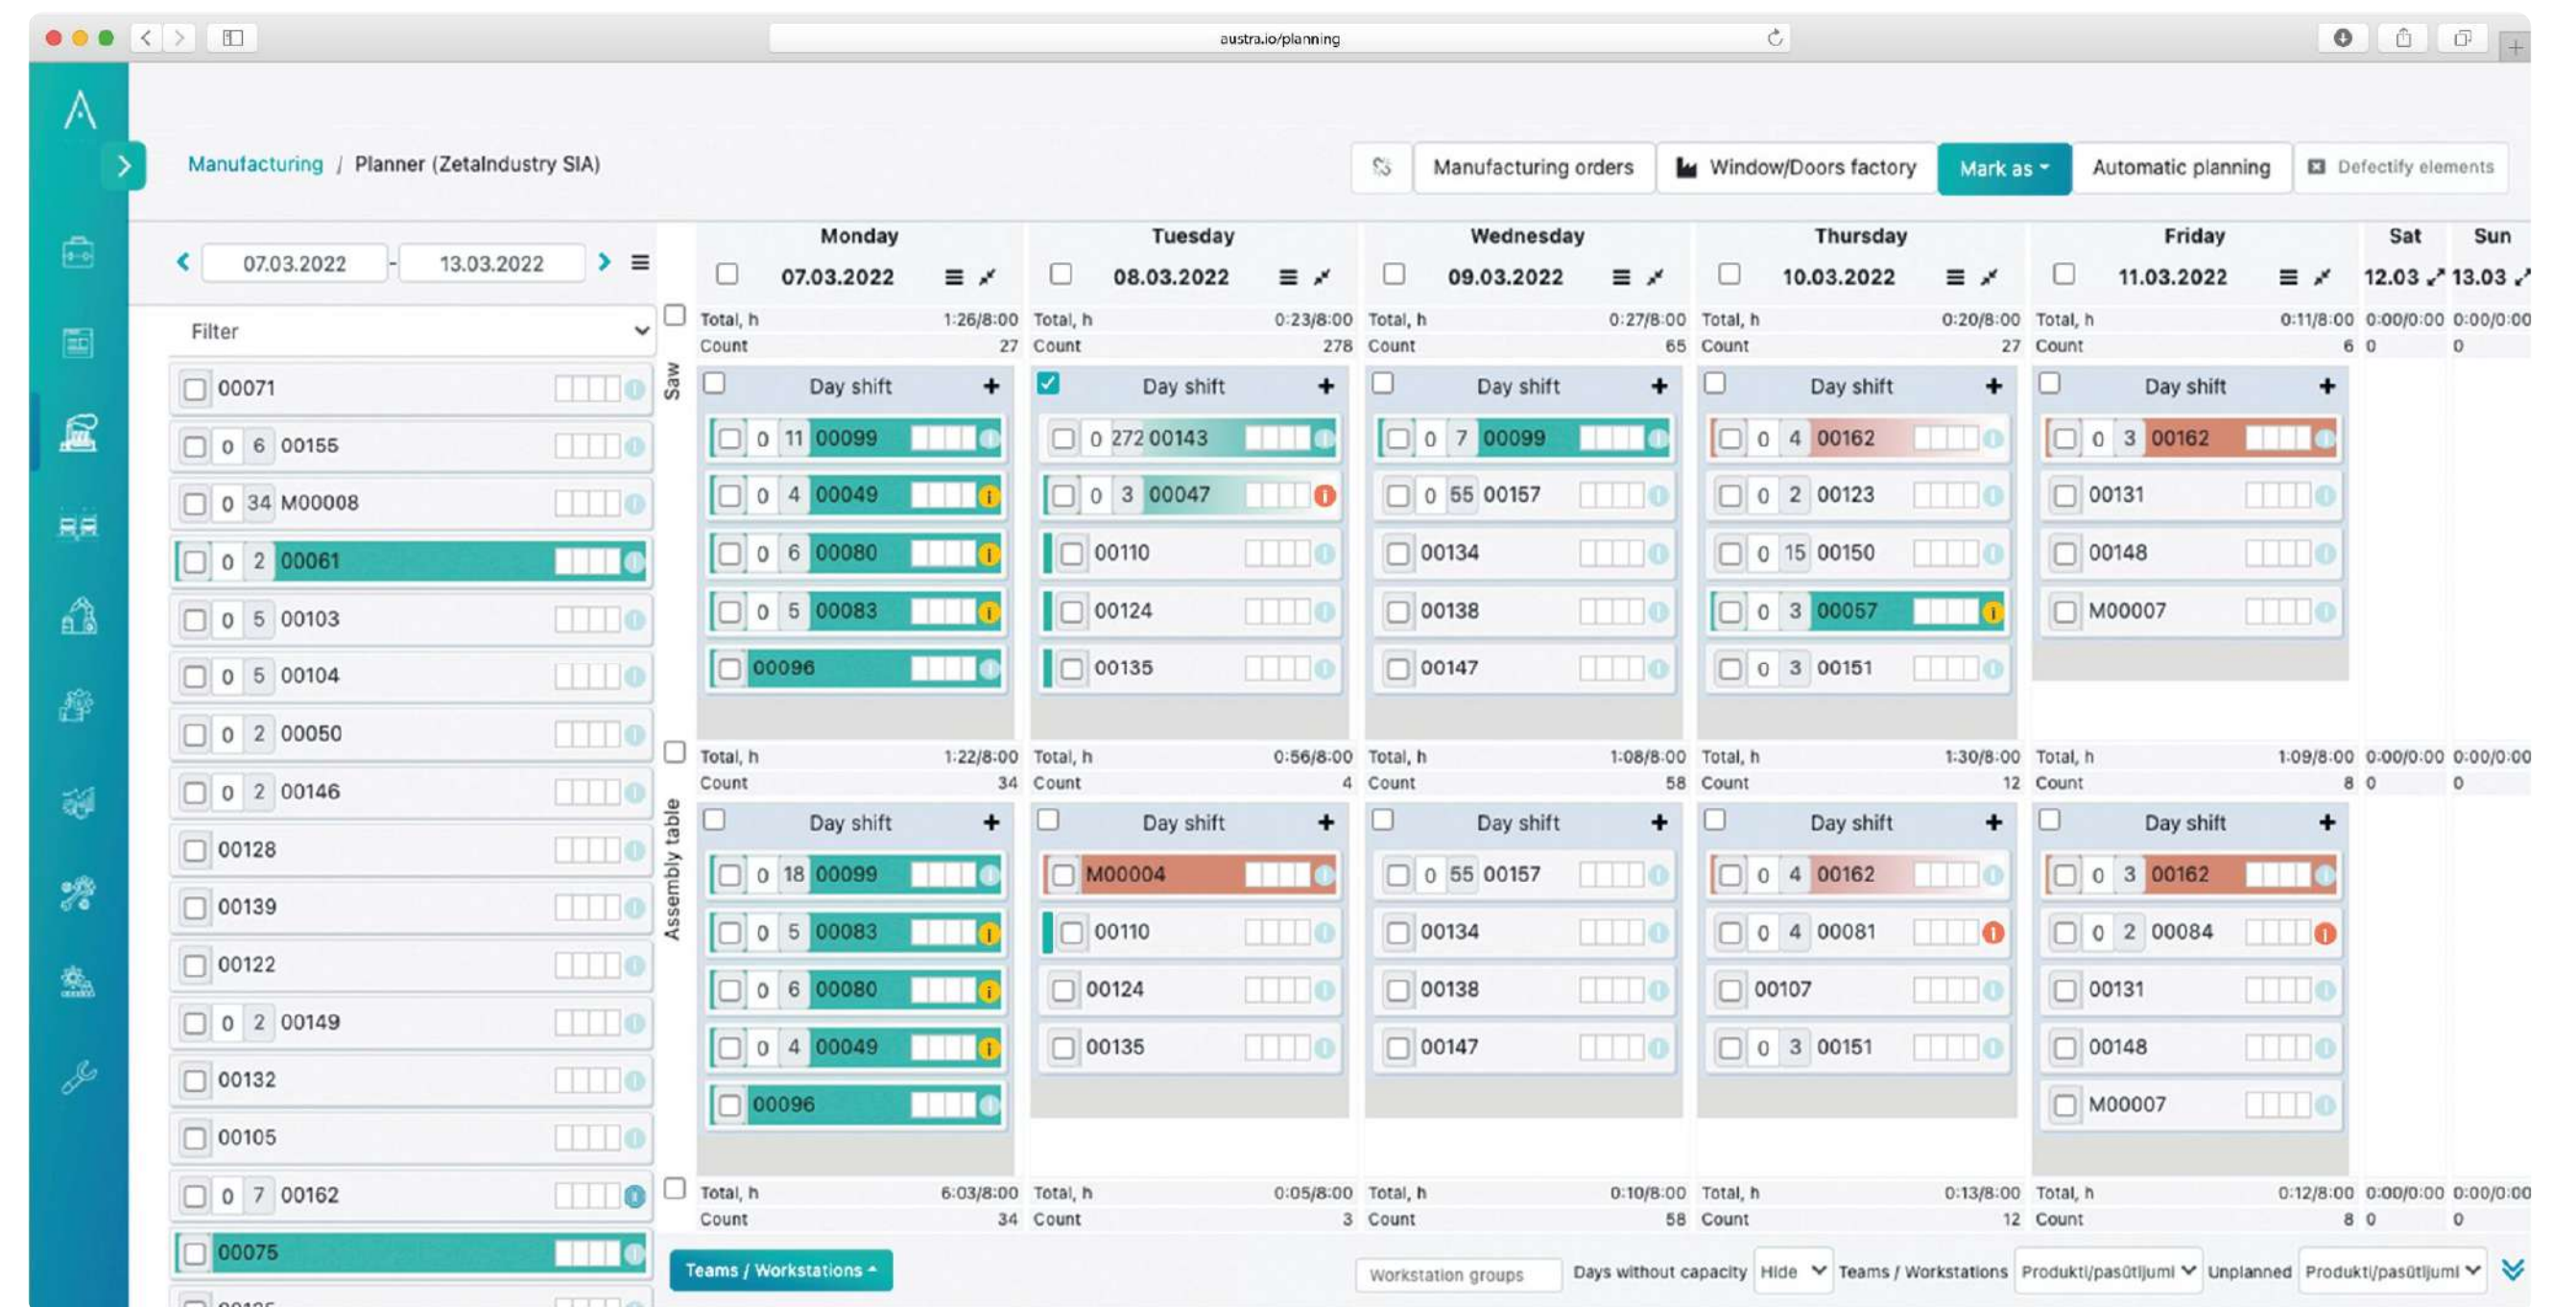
austra.io/planning

Manufacturing / Planner (ZetaIndustry SIA)

Manufacturing orders
Window/Doors factory
Mark as
Automatic planning
Defectify elements

07.03.2022 - 13.03.2022

Filter

00071
0 6 00155
0 34 M00008
0 2 00061
0 5 00103
0 5 00104
0 2 00050
0 2 00146
00128
00139
00122
0 2 00149
00132
00105
0 7 00162
00075

Saw

| Monday 07.03.2022 | Tuesday 08.03.2022 | Wednesday 09.03.2022 | Thursday 10.03.2022 | Friday 11.03.2022 | Sat 12.03 | Sun 13.03 |
|---|---|---|---|---|---|---|
| Total, h 1:26/8:00 Count 27 | Total, h 0:23/8:00 Count 278 | Total, h 0:27/8:00 Count 65 | Total, h 0:20/8:00 Count 27 | Total, h 0:11/8:00 Count 6 | 0:00/0:00 0 | 0:00/0:00 0 |
| Day shift | Day shift | Day shift | Day shift | Day shift | | |
| 0 11 00099 | 0 272 00143 | 0 7 00099 | 0 4 00162 | 0 3 00162 | | |
| 0 4 00049 | 0 3 00047 | 0 55 00157 | 0 2 00123 | 00131 | | |
| 0 6 00080 | 00110 | 00134 | 0 15 00150 | 00148 | | |
| 0 5 00083 | 00124 | 00138 | 0 3 00057 | M00007 | | |
| 00096 | 00135 | 00147 | 0 3 00151 | | | |

Assembly table

| Monday | Tuesday | Wednesday | Thursday | Friday | Sat | Sun |
|---|---|---|---|---|---|---|
| Total, h 1:22/8:00 Count 34 | Total, h 0:56/8:00 Count 4 | Total, h 1:08/8:00 Count 58 | Total, h 1:30/8:00 Count 12 | Total, h 1:09/8:00 Count 8 | 0:00/0:00 0 | 0:00/0:00 0 |
| Day shift | Day shift | Day shift | Day shift | Day shift | | |
| 0 18 00099 | M00004 | 0 55 00157 | 0 4 00162 | 0 3 00162 | | |
| 0 5 00083 | 00110 | 00134 | 0 4 00081 | 0 2 00084 | | |
| 0 6 00080 | 00124 | 00138 | 00107 | 00131 | | |
| 0 4 00049 | 00135 | 00147 | 0 3 00151 | 00148 | | |
| 00096 | | | | M00007 | | |
| Total, h 6:03/8:00 Count 34 | Total, h 0:05/8:00 Count 3 | Total, h 0:10/8:00 Count 58 | Total, h 0:13/8:00 Count 12 | Total, h 0:12/8:00 Count 8 | 0:00/0:00 0 | 0:00/0:00 0 |

Teams / Workstations
Workstation groups
Days without capacity
Hide
Teams / Workstations
Produkti/pasūtījumi
Unplanned
Produkti/pasūtījumi